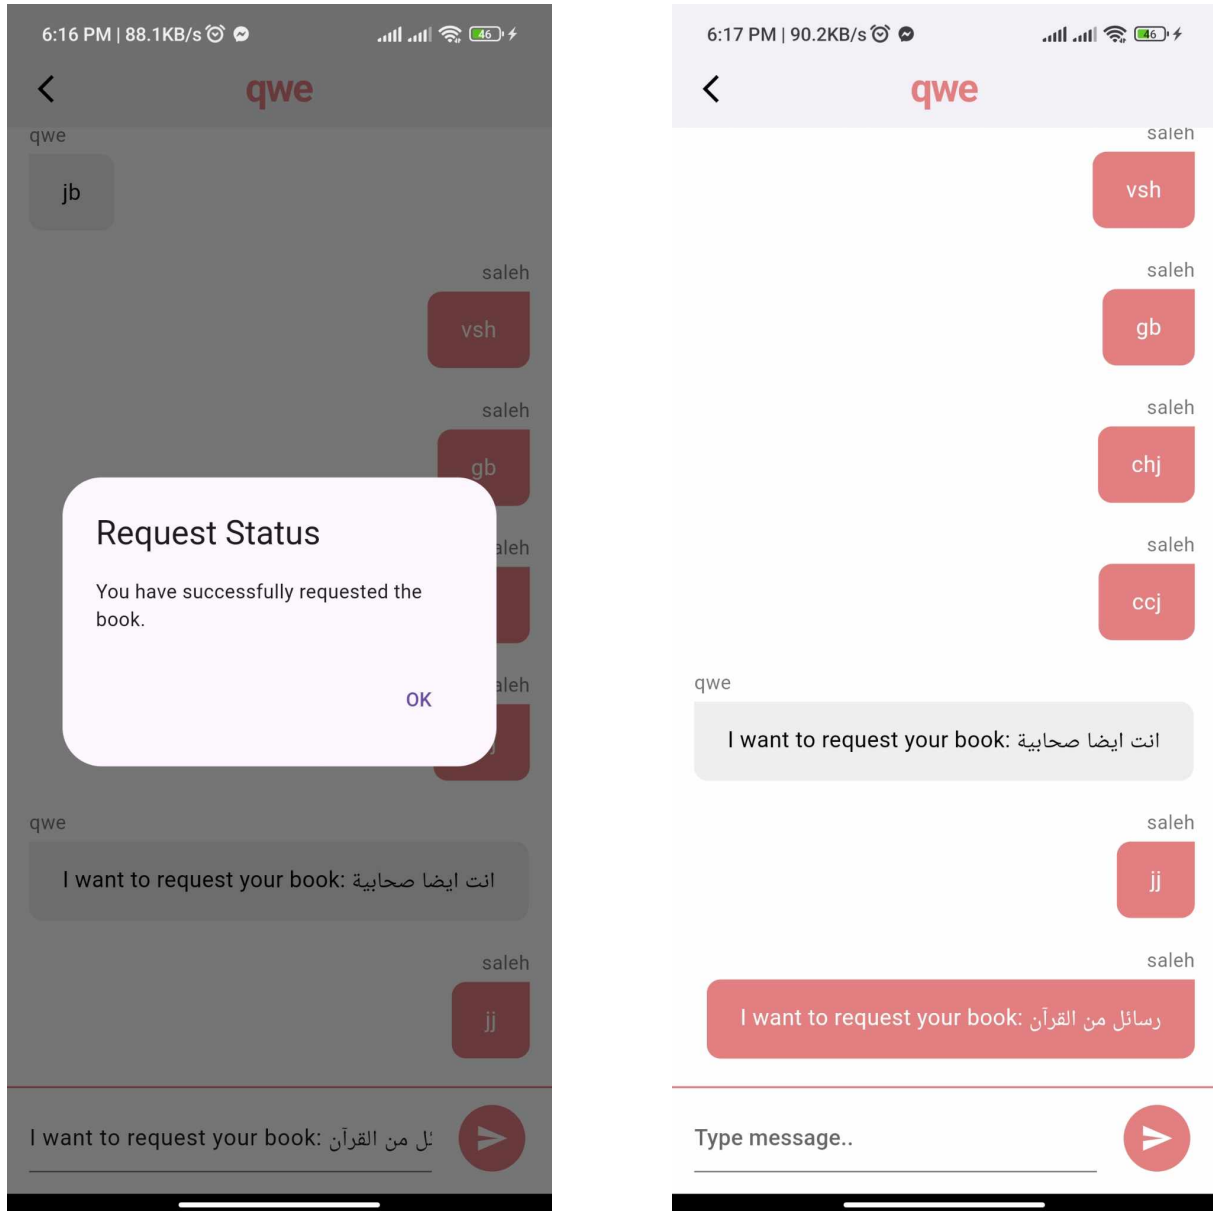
6:16 PM | 88.1KB/s

46

qwe

qwe

jb

saleh

vsh

saleh

gb

aleh

aleh

Request Status

You have successfully requested the book.

OK

qwe

I want to request your book: انت ايضا صحابية

saleh

jj

I want to request your book: ل من القرآن

6:17 PM | 90.2KB/s

46

qwe

saleh

vsh

saleh

gb

saleh

chj

saleh

ccj

qwe

I want to request your book: انت ايضا صحابية

saleh

jj

saleh

I want to request your book: رسائل من القرآن

Type message..